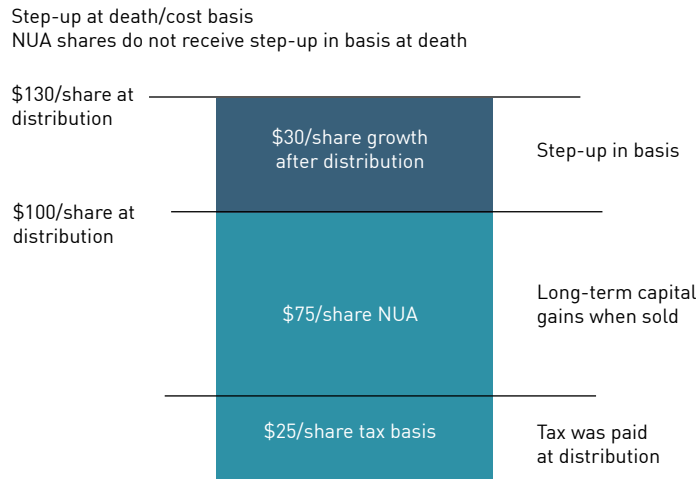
Step-up at death/cost basis
NUA shares do not receive step-up in basis at death

$130/share at distribution

$30/share growth after distribution

Step-up in basis

$100/share at distribution

$75/share NUA

Long-term capital gains when sold

$25/share tax basis

Tax was paid at distribution